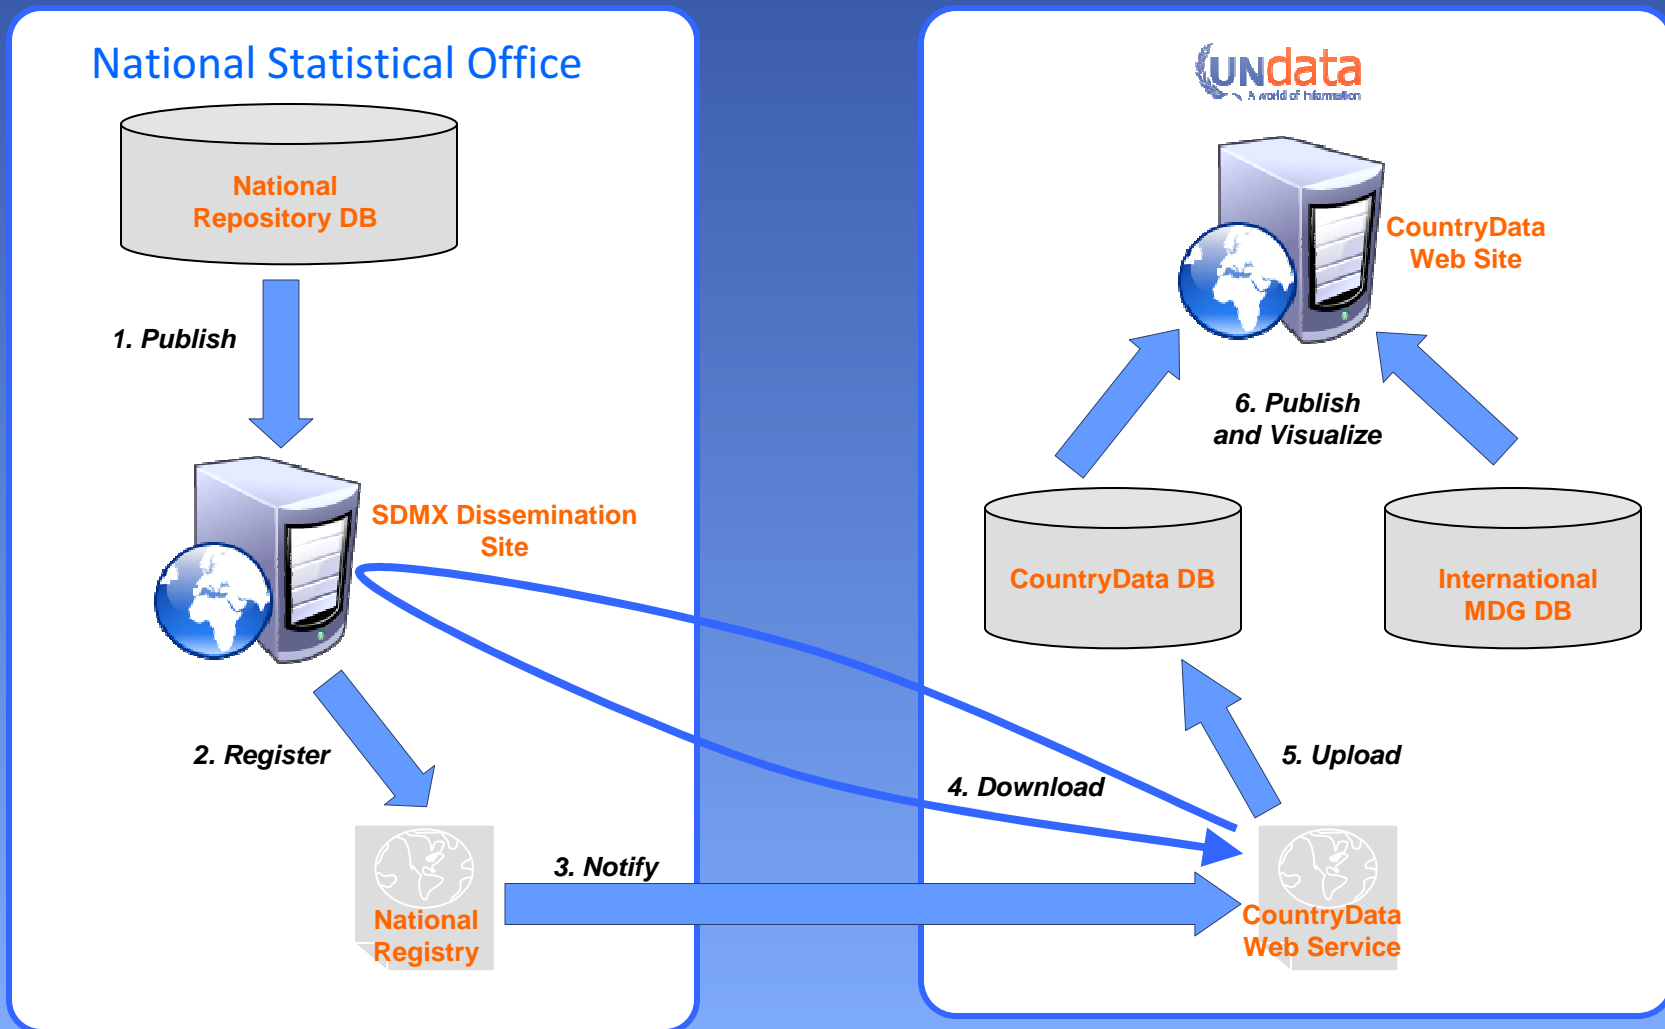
National Statistical Office

National Repository DB

1. Publish

SDMX Dissemination Site

2. Register

National Registry

3. Notify

4. Download

UNdata
A world of information

CountryData Web Site

6. Publish and Visualize

CountryData DB

International MDG DB

5. Upload

CountryData Web Service